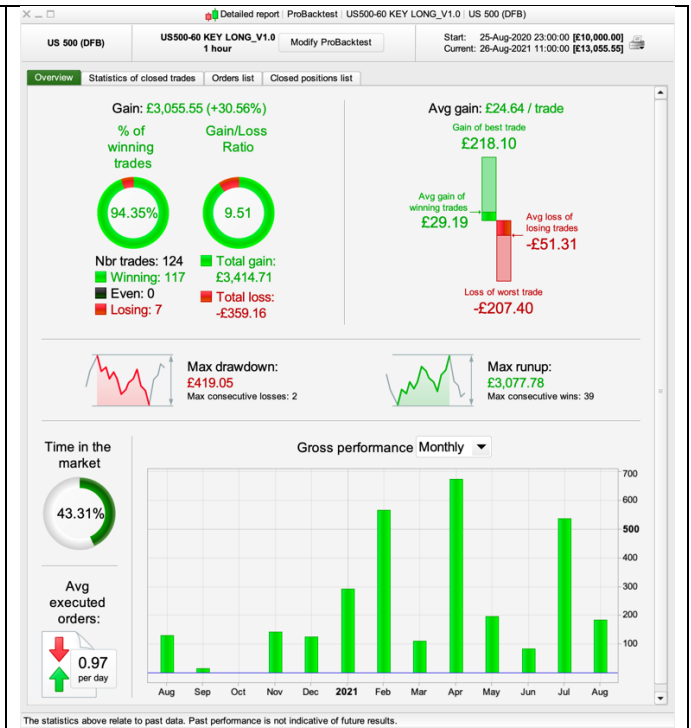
Detailed report | ProBacktest | US500-60 KEY LONG_V1.0 | US 500 (DFB)

US 500 (DFB)

US500-60 KEY LONG_V1.0
1 hour

Modify ProBacktest

Start: 25-Aug-2020 23:00:00 [£10,000.00]
Current: 26-Aug-2021 11:00:00 [£13,055.55]

Overview | Statistics of closed trades | Orders list | Closed positions list

Gain: £3,055.55 (+30.56%)

% of winning trades

Gain/Loss Ratio

94.35%

9.51

Nbr trades: 124
Winning: 117
Even: 0
Losing: 7

Total gain: £3,414.71
Total loss: -£359.16

Avg gain: £24.64 / trade

Gain of best trade
£218.10

Avg gain of winning trades
£29.19

Avg loss of losing trades
-£51.31

Loss of worst trade
-£207.40

Max drawdown:
£419.05
Max consecutive losses: 2

Max runup:
£3,077.78
Max consecutive wins: 39

Time in the market

43.31%

Avg executed orders:

0.97
per day

Gross performance Monthly

700
600
500
400
300
200
100

Aug Sep Oct Nov Dec 2021 Feb Mar Apr May Jun Jul Aug

The statistics above relate to past data. Past performance is not indicative of future results.